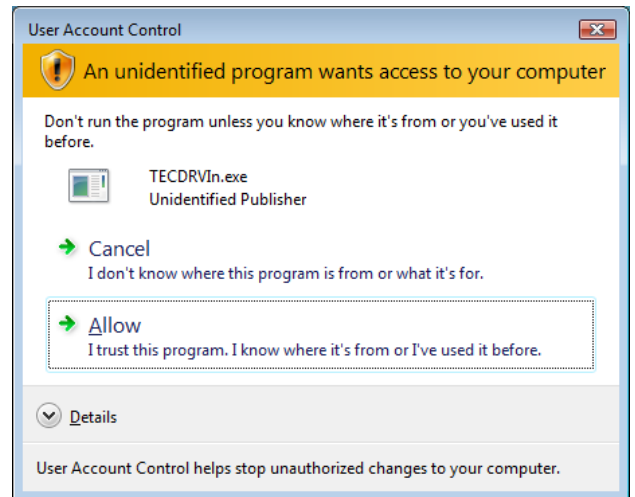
User Account Control

An unidentified program wants access to your computer

Don't run the program unless you know where it's from or you've used it before.

TECDRVIn.exe
Unidentified Publisher

Cancel
I don't know where this program is from or what it's for.

Allow
I trust this program. I know where it's from or I've used it before.

Details

User Account Control helps stop unauthorized changes to your computer.